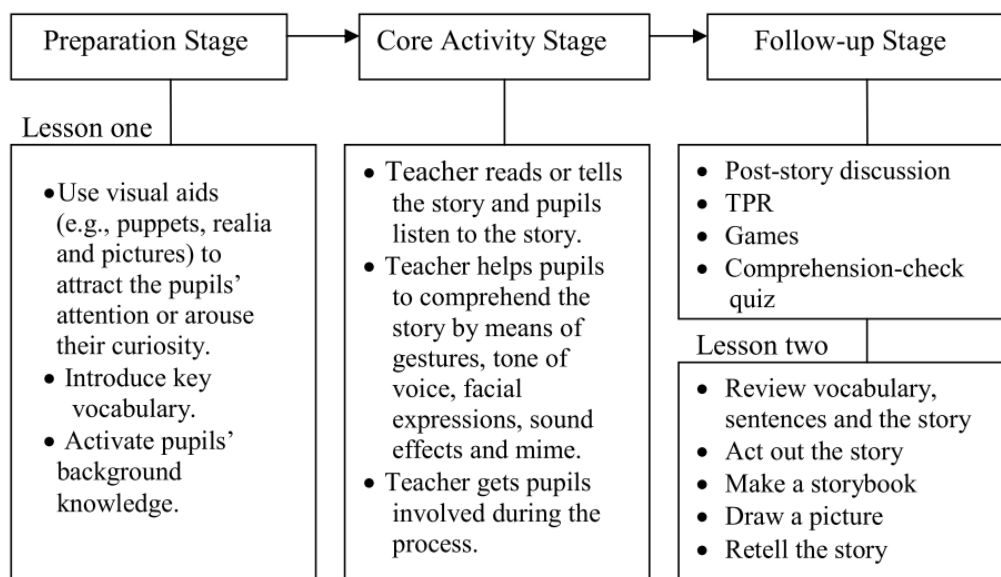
Preparation Stage

Core Activity Stage

Follow-up Stage

Lesson one

- Use visual aids (e.g., puppets, realia and pictures) to attract the pupils' attention or arouse their curiosity.
- Introduce key vocabulary.
- Activate pupils' background knowledge.

- Teacher reads or tells the story and pupils listen to the story.
- Teacher helps pupils to comprehend the story by means of gestures, tone of voice, facial expressions, sound effects and mime.
- Teacher gets pupils involved during the process.

- Post-story discussion
- TPR
- Games
- Comprehension-check quiz

Lesson two

- Review vocabulary, sentences and the story
- Act out the story
- Make a storybook
- Draw a picture
- Retell the story